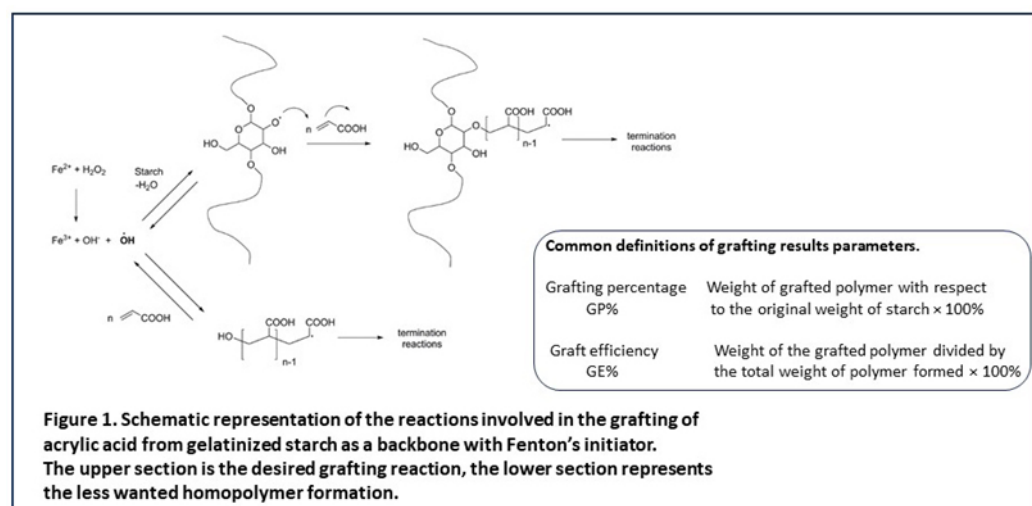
$Fe^{2+} + H_2O_2$

Starch
$-H_2O$

$Fe^{3+} + OH^{-} + \dot{O}H$

O

HO

OH

O

n COOH

COOH COOH

HO

OH

n-1

termination reactions

n COOH

HO

COOH COOH

n-1

termination reactions

Common definitions of grafting results parameters.

| | |
|---|---|
| Grafting percentage GP% | Weight of grafted polymer with respect to the original weight of starch × 100% |
| Graft efficiency GE% | Weight of the grafted polymer divided by the total weight of polymer formed × 100% |

Figure 1. Schematic representation of the reactions involved in the grafting of acrylic acid from gelatinized starch as a backbone with Fenton's initiator. The upper section is the desired grafting reaction, the lower section represents the less wanted homopolymer formation.